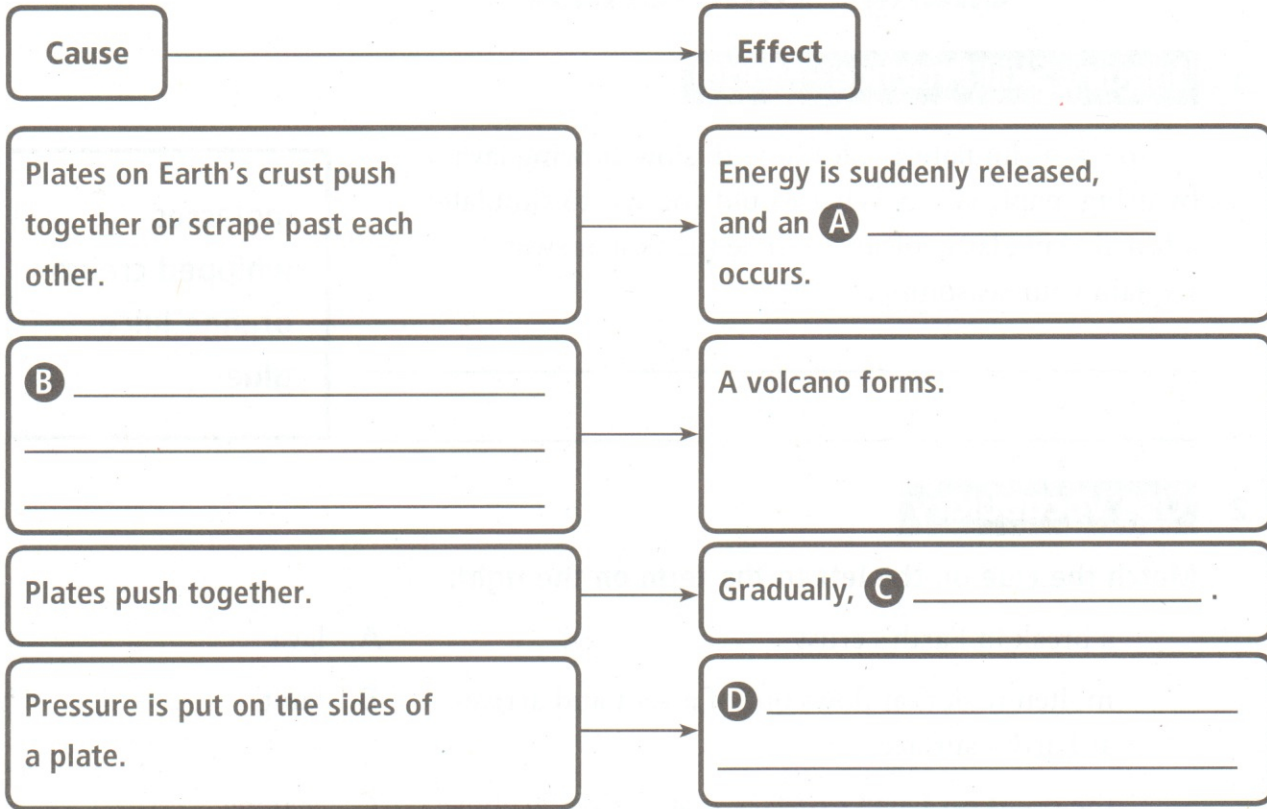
Cause

Effect

Plates on Earth's crust push together or scrape past each other.

Energy is suddenly released, and an A __________ occurs.

B __________

A volcano forms.

Plates push together.

Gradually, C __________ .

Pressure is put on the sides of a plate.

D __________